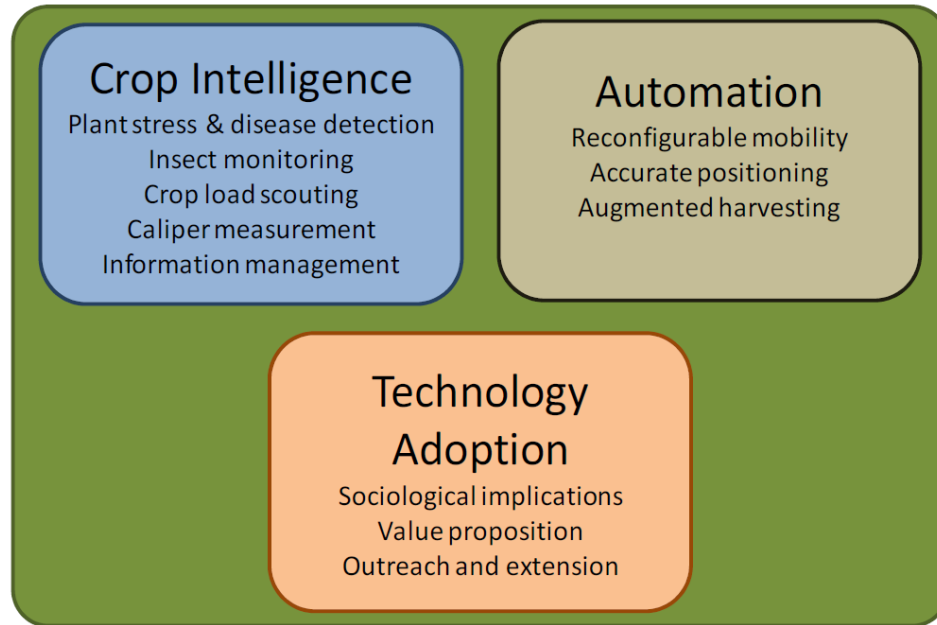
Crop Intelligence
Plant stress & disease detection
Insect monitoring
Crop load scouting
Caliper measurement
Information management

Automation
Reconfigurable mobility
Accurate positioning
Augmented harvesting

Technology Adoption
Sociological implications
Value proposition
Outreach and extension